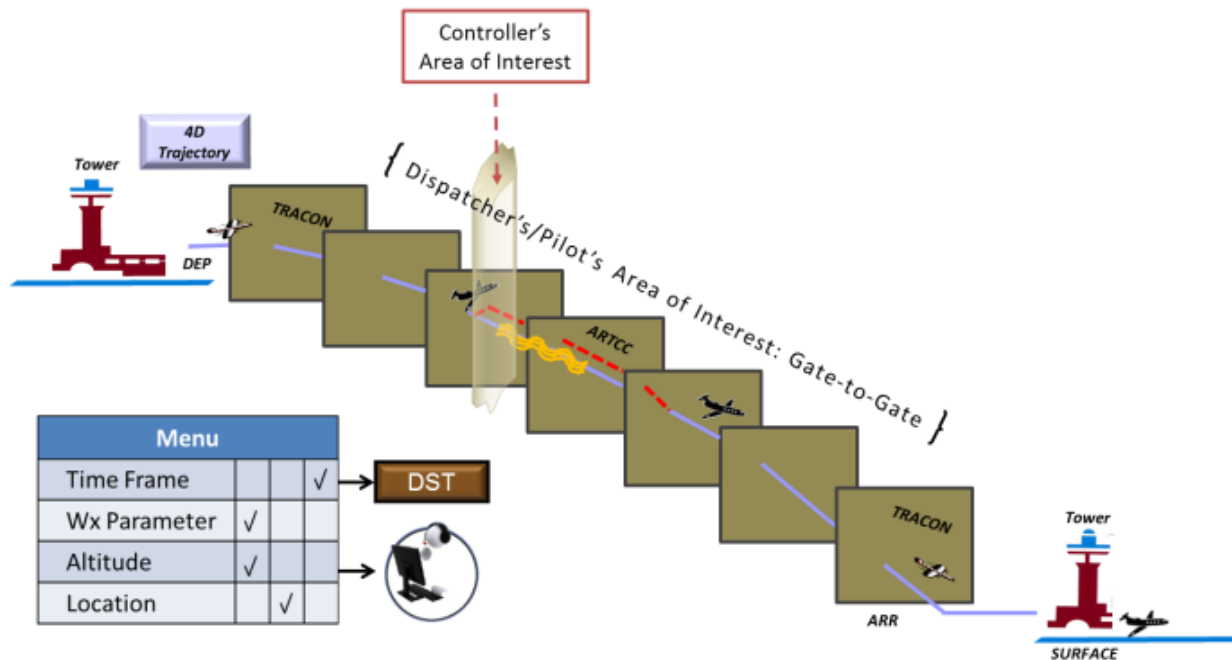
Controller's Area of Interest

4D Trajectory

Tower

TRACON

DEP

Dispatcher's/Pilot's Area of Interest: Gate-to-Gate

ARTCC

TRACON

Tower

ARR

SURFACE

| Menu | | | |
|---|---|---|---|
| Time Frame | | | √ |
| Wx Parameter | √ | | |
| Altitude | √ | | |
| Location | | √ | |

DST